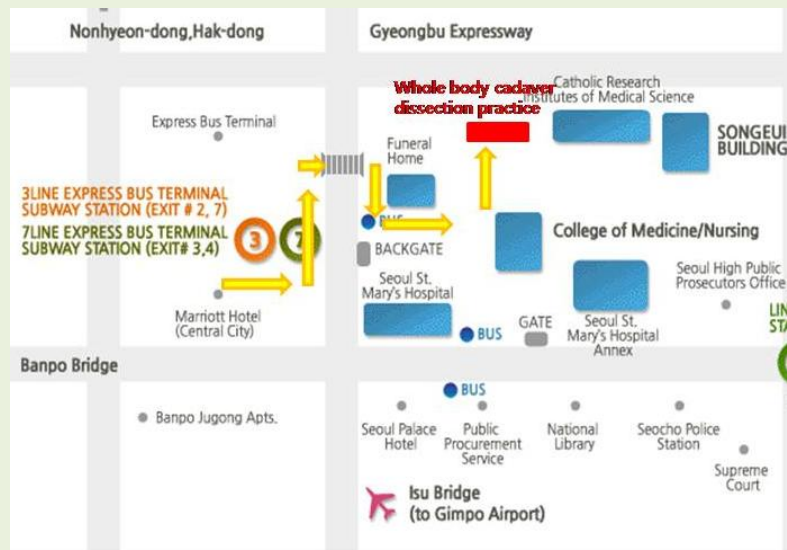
Nonhyeon-dong,Hak-dong

Gyeongbu Expressway

Whole body cadaver dissection practice

Catholic Research Institutes of Medical Science

SONGEUI BUILDING

Express Bus Terminal

Funeral Home

3LINE EXPRESS BUS TERMINAL SUBWAY STATION (EXIT # 2, 7)

7LINE EXPRESS BUS TERMINAL SUBWAY STATION (EXIT# 3,4)

3

7

BUS

BACKGATE

College of Medicine/Nursing

Seoul St. Mary's Hospital

Seoul High Public Prosecutors Office

LIN STA

Marriott Hotel (Central City)

BUS

GATE

Seoul St. Mary's Hospital Annex

Banpo Bridge

BUS

Banpo Jugong Apts.

Seoul Palace Hotel

Public Procurement Service

National Library

Seocho Police Station

Supreme Court

Isu Bridge (to Gimpo Airport)